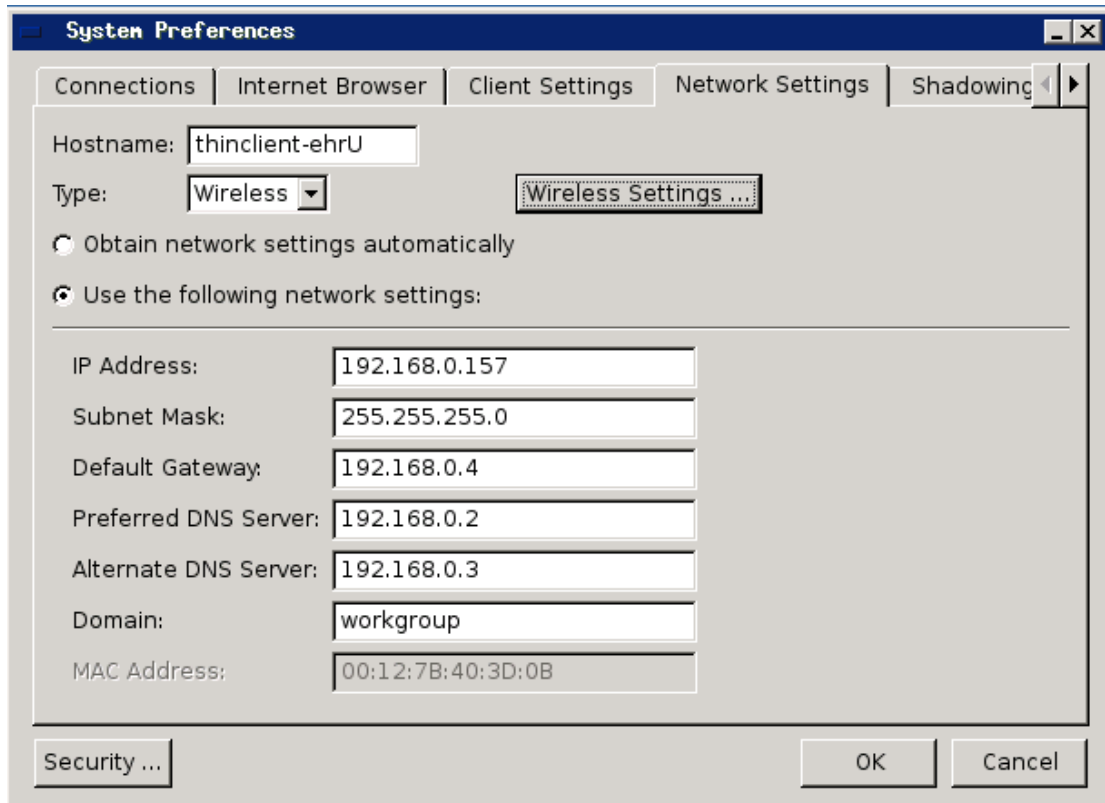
System Preferences

Connections | Internet Browser | Client Settings | Network Settings | Shadowing

Hostname: thinclient-ehrU

Type: Wireless

Wireless Settings ...

Obtain network settings automatically

Use the following network settings:

IP Address: 192.168.0.157

Subnet Mask: 255.255.255.0

Default Gateway: 192.168.0.4

Preferred DNS Server: 192.168.0.2

Alternate DNS Server: 192.168.0.3

Domain: workgroup

MAC Address: 00:12:7B:40:3D:0B

Security ...

OK

Cancel